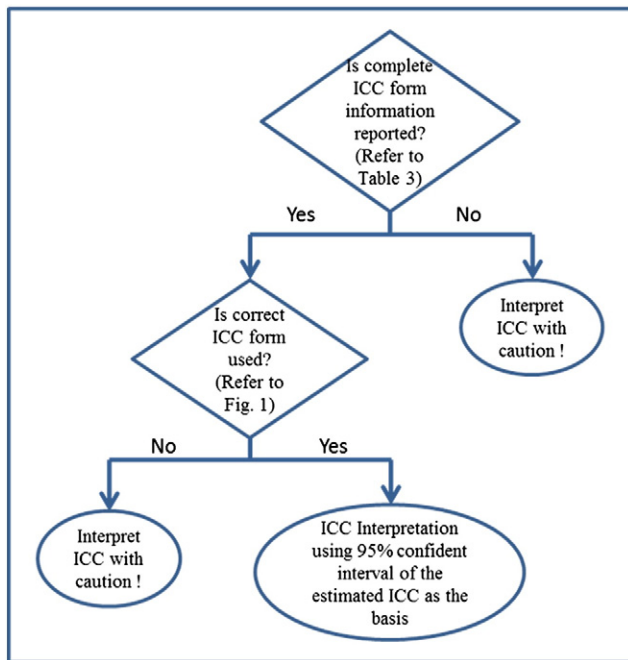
Is complete ICC form information reported? (Refer to Table 3)

Yes

No

Interpret ICC with caution !

Is correct ICC form used? (Refer to Fig. 1)

No

Yes

Interpret ICC with caution !

ICC Interpretation using 95% confident interval of the estimated ICC as the basis